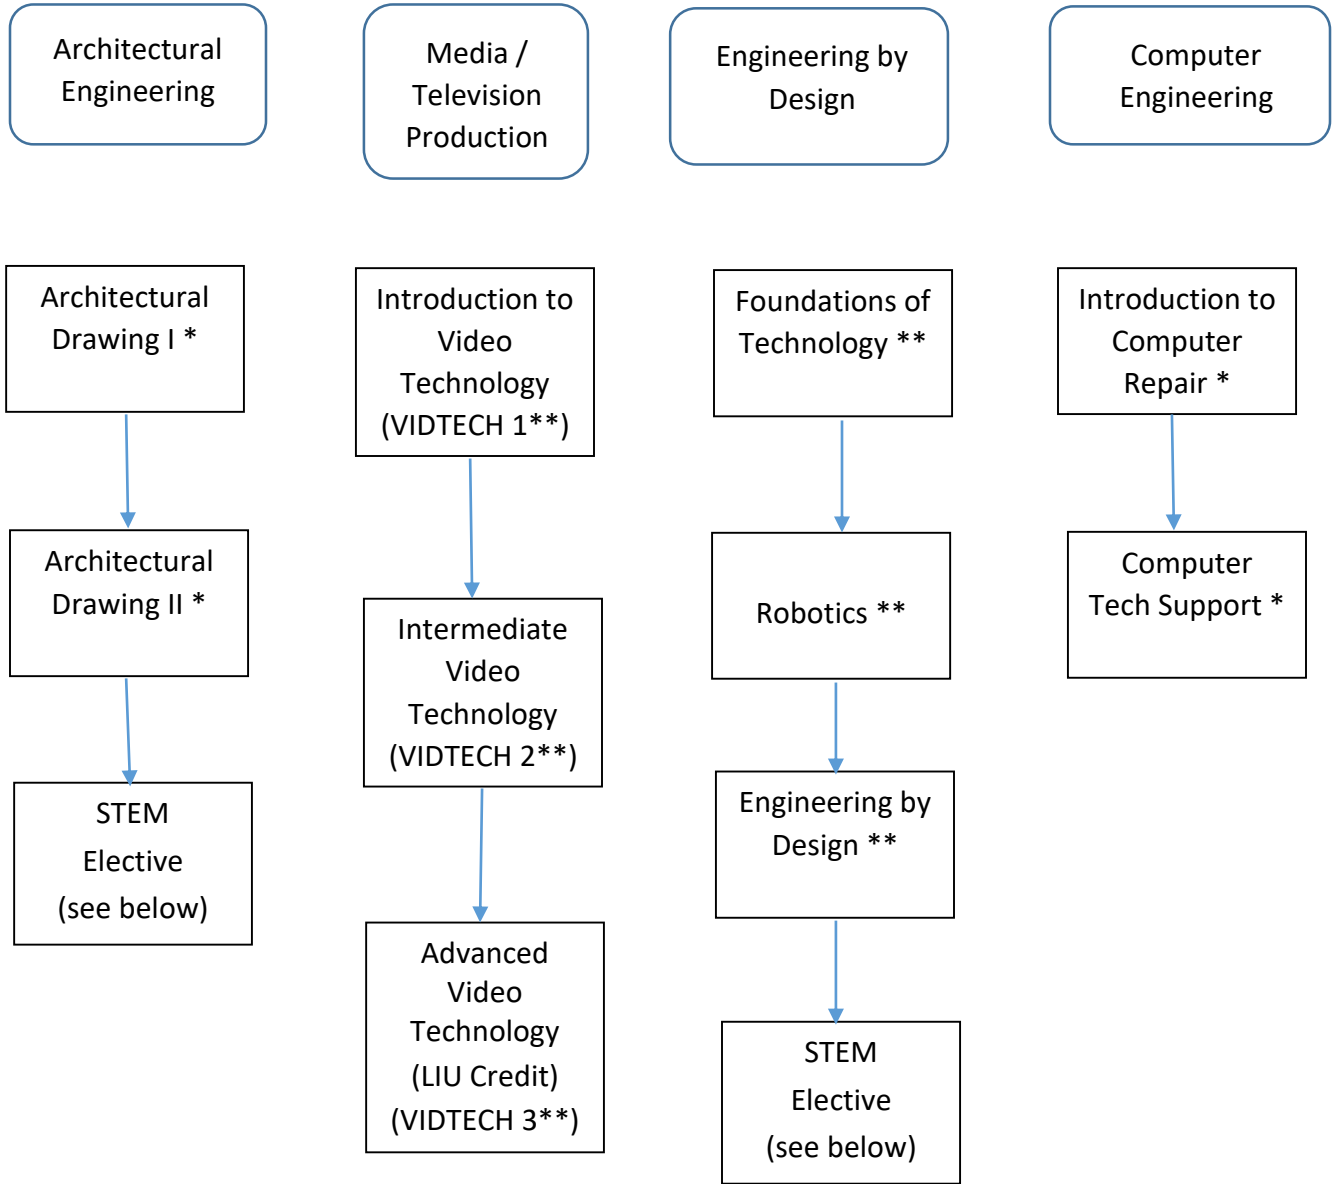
Architectural Engineering

Architectural Drawing I *

Architectural Drawing II *

STEM Elective (see below)

Media / Television Production

Introduction to Video Technology (VIDTECH 1**)

Intermediate Video Technology (VIDTECH 2**)

Advanced Video Technology (LIU Credit) (VIDTECH 3**)

Engineering by Design

Foundations of Technology **

Robotics **

Engineering by Design **

STEM Elective (see below)

Computer Engineering

Introduction to Computer Repair *

Computer Tech Support *